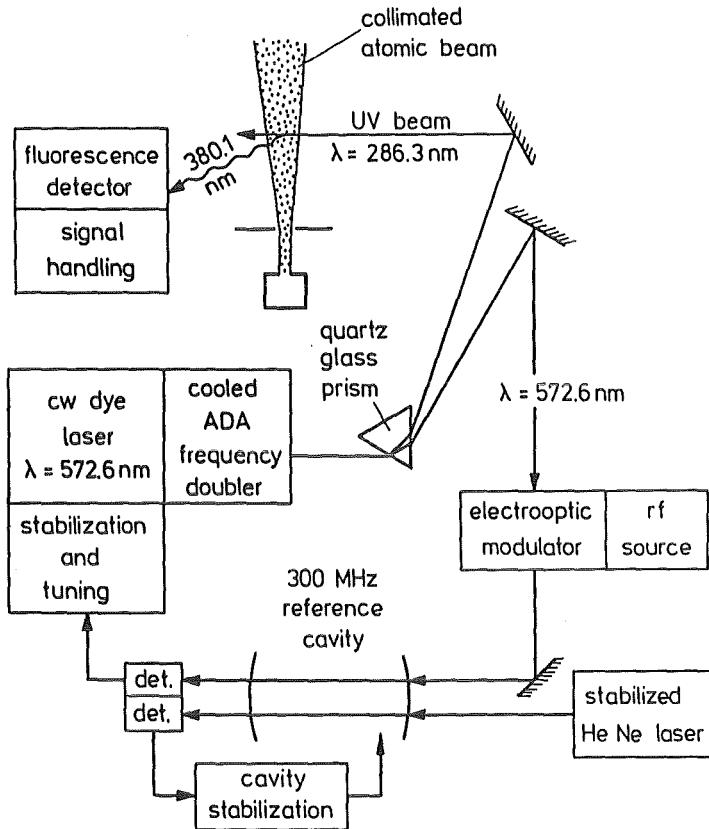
collimated atomic beam

UV beam
λ = 286.3 nm

fluorescence detector

380.1 nm

signal handling

quartz glass prism

λ = 572.6 nm

cw dye laser
λ = 572.6 nm

cooled ADA frequency doubler

stabilization and tuning

electrooptic modulator

rf source

300 MHz reference cavity

det.

det.

stabilized He Ne laser

cavity stabilization